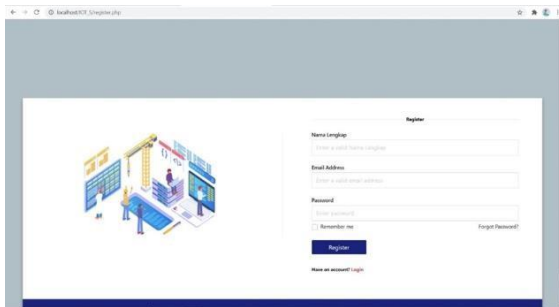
localhost/ICK 3/register.php

Register

Nama Lengkap

Enter a valid Nama Lengkap

Email Address

Enter a valid email address

Password

Enter password

Remember me

Forgot Password?

Register

Have an account? Login